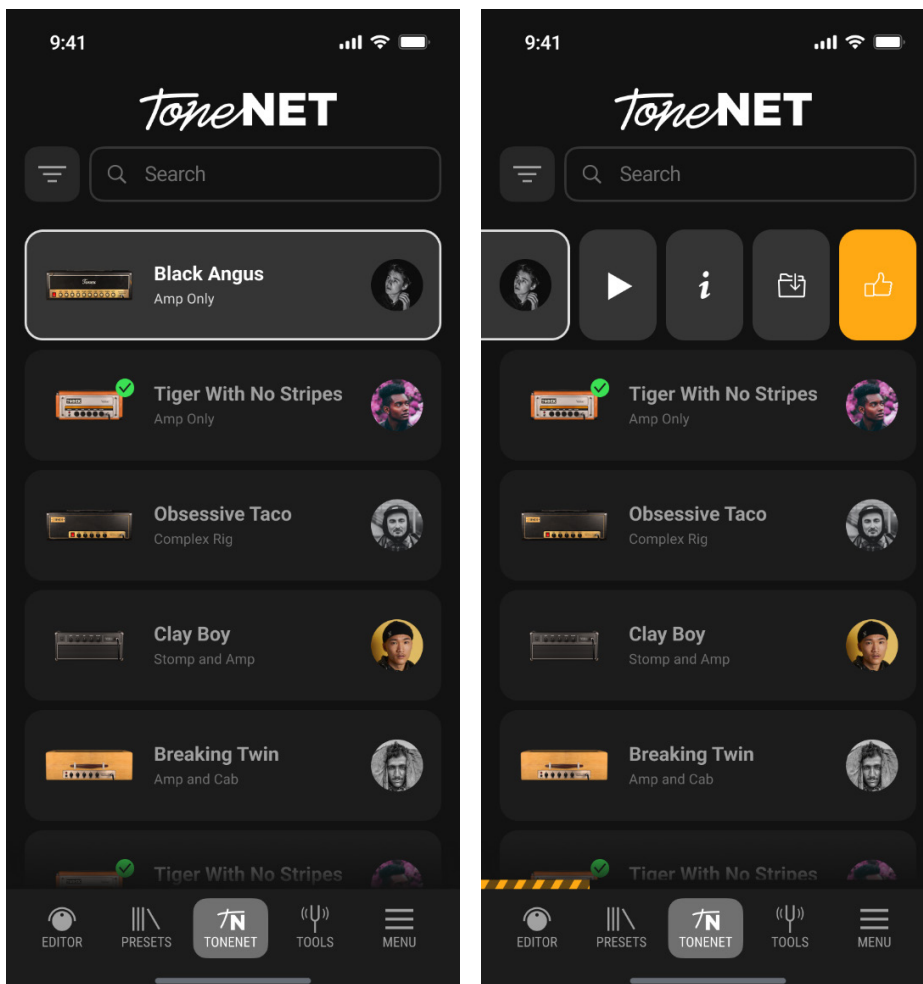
9:41

ToneNET

Search

Black Angus
Amp Only

Tiger With No Stripes
Amp Only

Obsessive Taco
Complex Rig

Clay Boy
Stomp and Amp

Breaking Twin
Amp and Cab

Tiger With No Stripes

EDITOR
PRESETS
TONENET
TOOLS
MENU

9:41

ToneNET

Search

i

Tiger With No Stripes
Amp Only

Obsessive Taco
Complex Rig

Clay Boy
Stomp and Amp

Breaking Twin
Amp and Cab

Tiger With No Stripes

EDITOR
PRESETS
TONENET
TOOLS
MENU